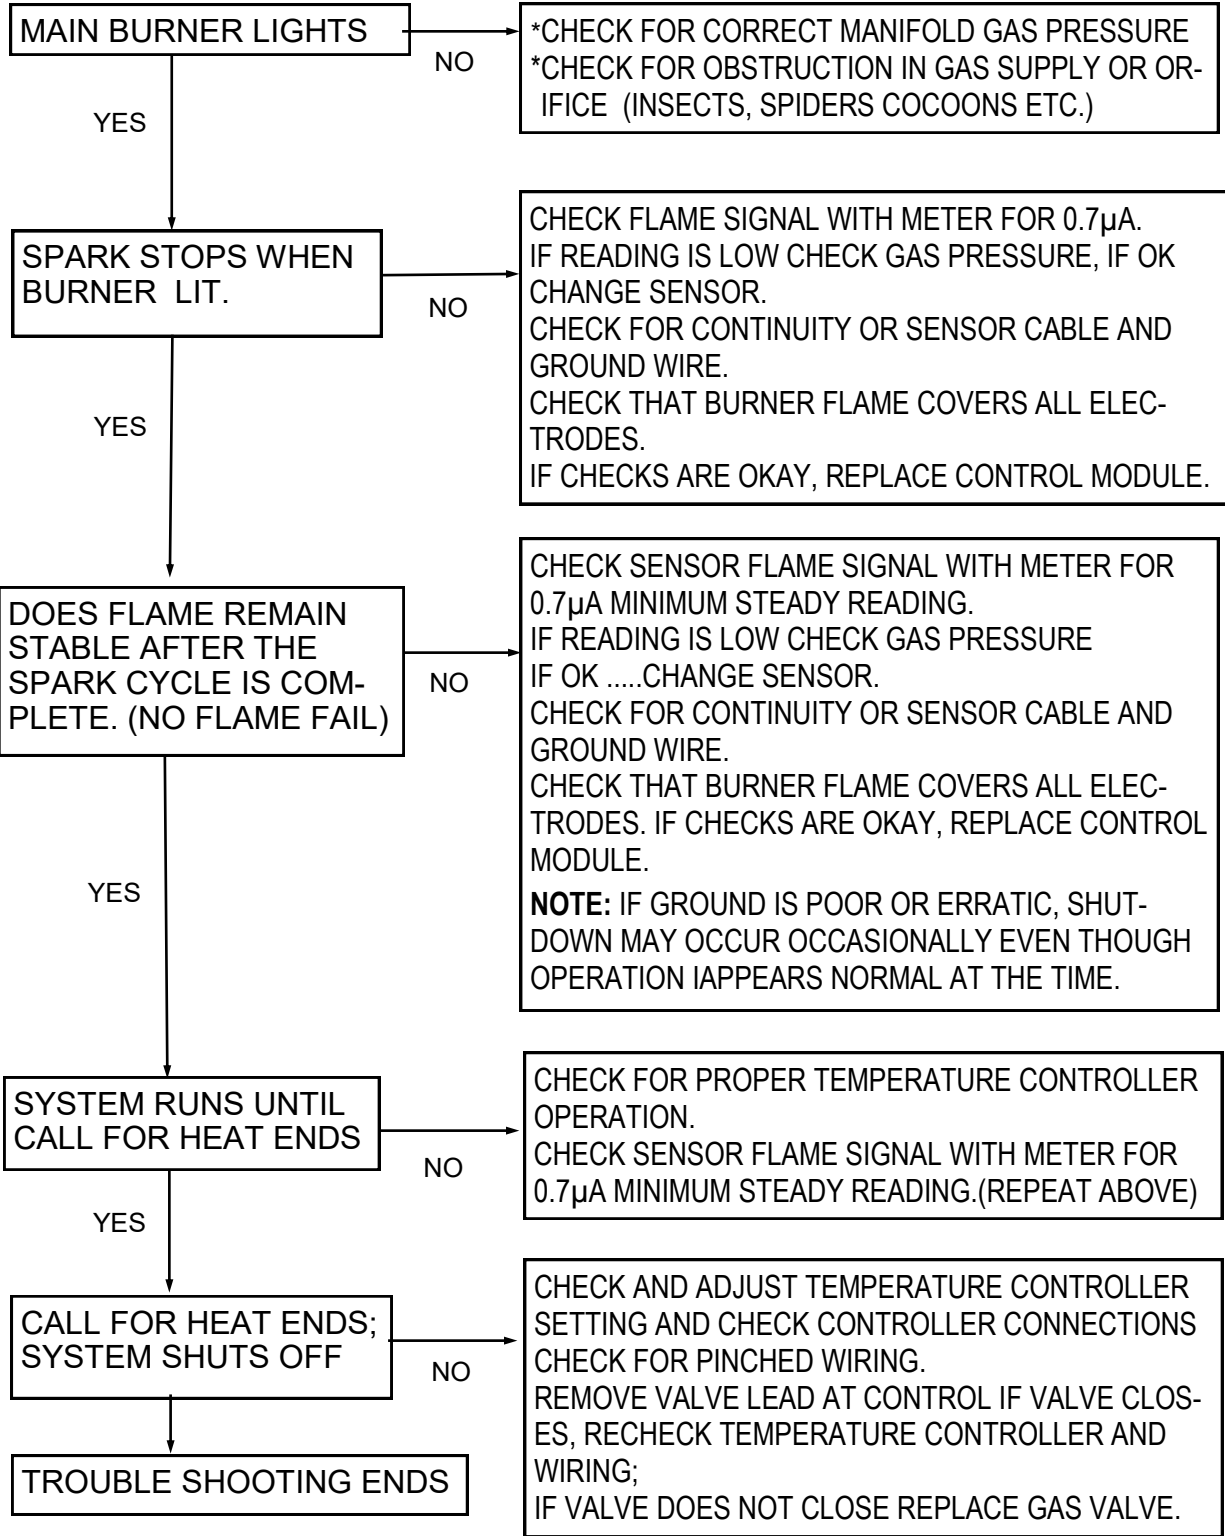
MAIN BURNER LIGHTS

NO

*CHECK FOR CORRECT MANIFOLD GAS PRESSURE
*CHECK FOR OBSTRUCTION IN GAS SUPPLY OR ORIFICE (INSECTS, SPIDERS COCOONS ETC.)

YES

SPARK STOPS WHEN BURNER LIT.

NO

CHECK FLAME SIGNAL WITH METER FOR 0.7µA.
IF READING IS LOW CHECK GAS PRESSURE, IF OK CHANGE SENSOR.
CHECK FOR CONTINUITY OR SENSOR CABLE AND GROUND WIRE.
CHECK THAT BURNER FLAME COVERS ALL ELECTRODES.
IF CHECKS ARE OKAY, REPLACE CONTROL MODULE.

YES

DOES FLAME REMAIN STABLE AFTER THE SPARK CYCLE IS COMPLETE. (NO FLAME FAIL)

NO

CHECK SENSOR FLAME SIGNAL WITH METER FOR 0.7µA MINIMUM STEADY READING.
IF READING IS LOW CHECK GAS PRESSURE
IF OK .....CHANGE SENSOR.
CHECK FOR CONTINUITY OR SENSOR CABLE AND GROUND WIRE.
CHECK THAT BURNER FLAME COVERS ALL ELECTRODES. IF CHECKS ARE OKAY, REPLACE CONTROL MODULE.
**NOTE:** IF GROUND IS POOR OR ERRATIC, SHUTDOWN MAY OCCUR OCCASIONALLY EVEN THOUGH OPERATION IAPPEARS NORMAL AT THE TIME.

YES

SYSTEM RUNS UNTIL CALL FOR HEAT ENDS

NO

CHECK FOR PROPER TEMPERATURE CONTROLLER OPERATION.
CHECK SENSOR FLAME SIGNAL WITH METER FOR 0.7µA MINIMUM STEADY READING.(REPEAT ABOVE)

YES

CALL FOR HEAT ENDS; SYSTEM SHUTS OFF

NO

CHECK AND ADJUST TEMPERATURE CONTROLLER SETTING AND CHECK CONTROLLER CONNECTIONS
CHECK FOR PINCHED WIRING.
REMOVE VALVE LEAD AT CONTROL IF VALVE CLOSES, RECHECK TEMPERATURE CONTROLLER AND WIRING;
IF VALVE DOES NOT CLOSE REPLACE GAS VALVE.

TROUBLE SHOOTING ENDS